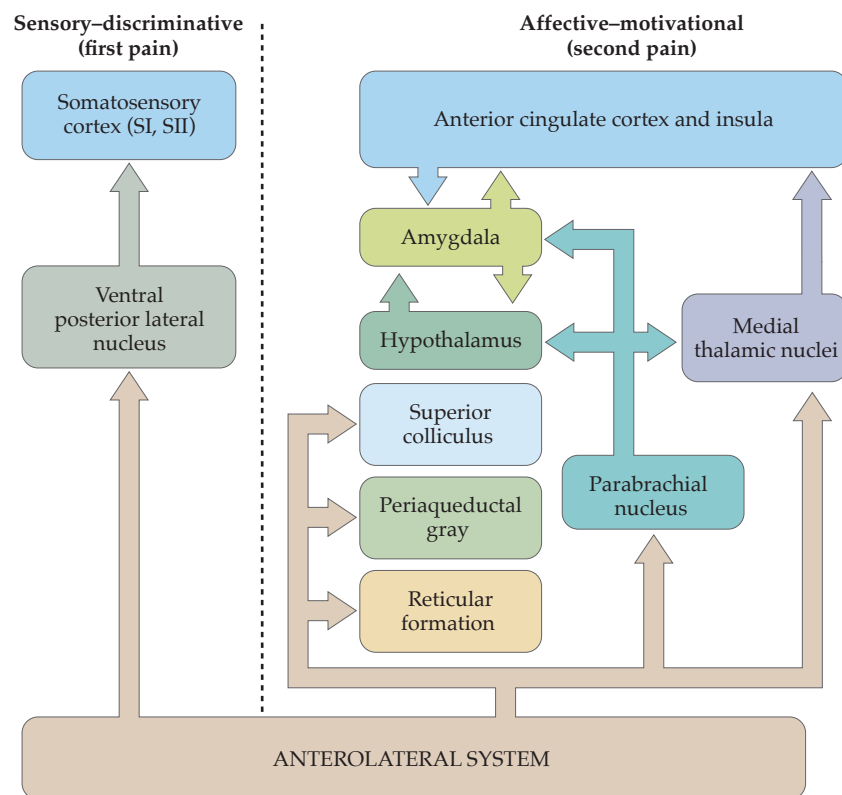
Sensory–discriminative (first pain)

Affective–motivational (second pain)

Somatosensory cortex (SI, SII)

Anterior cingulate cortex and insula

Amygdala

Ventral posterior lateral nucleus

Hypothalamus

Medial thalamic nuclei

Superior colliculus

Periaqueductal gray

Parabrachial nucleus

Reticular formation

ANTEROLATERAL SYSTEM